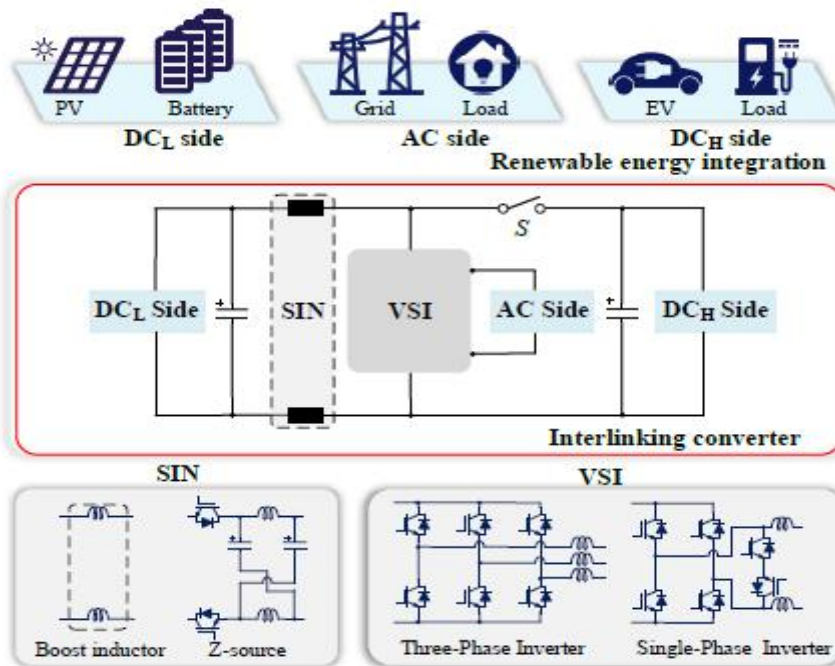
PV Battery
$DC_L$ side

Grid Load
AC side

EV Load
$DC_H$ side

Renewable energy integration

S

$DC_L$ Side

SIN

VSI

AC Side

$DC_H$ Side

Interlinking converter

SIN

VSI

Boost inductor

Z-source

Three-Phase Inverter

Single-Phase Inverter